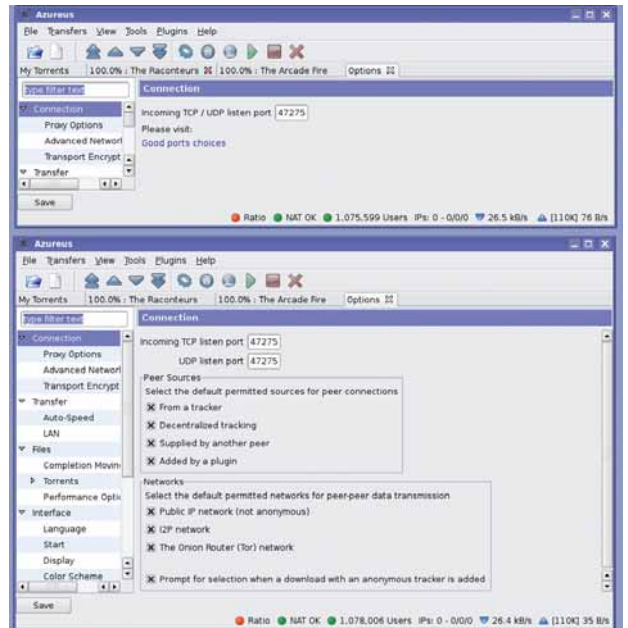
Azureus

File Transfers View Tools Plugins Help

My Torrents | 100.0% : The Raconteurs | 100.0% : The Arcade Fire | Options

type filter text

Connection
Proxy Options
Advanced Networ
Transport Encrypt
Transfer

Save

Connection

Incoming TCP / UDP listen port 47275

Please visit:
Good ports choices

Ratio NAT OK 1,075,599 Users IPs: 0 - 0/0/0 26.5 kB/s [110K] 76 B/s

Azureus

File Transfers View Tools Plugins Help

My Torrents | 100.0% : The Raconteurs | 100.0% : The Arcade Fire | Options

type filter text

Connection
Proxy Options
Advanced Networ
Transport Encrypt
Transfer
Auto-Speed
LAN
Files
Completion Movin
Torrents
Performance Optio
Interface
Language
Start
Display
Color Scheme

Save

Connection

Incoming TCP listen port 47275

UDP listen port 47275

Peer Sources
Select the default permitted sources for peer connections
From a tracker
Decentralized tracking
Supplied by another peer
Added by a plugin

Networks
Select the default permitted networks for peer-peer data transmission
Public IP network (not anonymous)
I2P network
The Onion Router (Tor) network

Prompt for selection when a download with an anonymous tracker is added

Ratio NAT OK 1,078,006 Users IPs: 0 - 0/0/0 26.4 kB/s [110K] 35 B/s